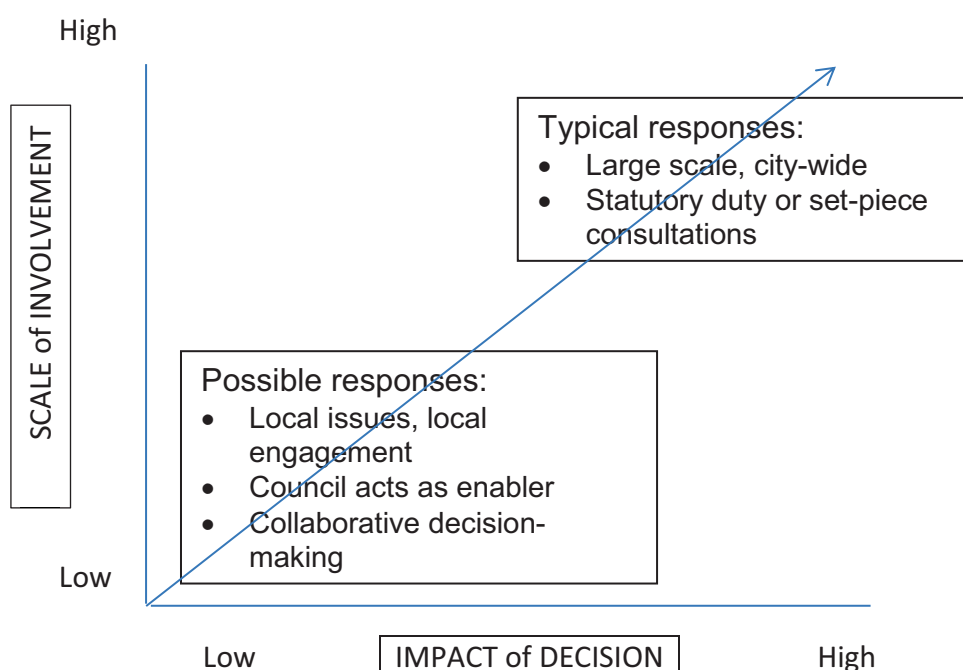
High

SCALE of INVOLVEMENT

Typical responses:
- Large scale, city-wide
- Statutory duty or set-piece consultations

Possible responses:
- Local issues, local engagement
- Council acts as enabler
- Collaborative decision-making

Low

Low

IMPACT of DECISION

High